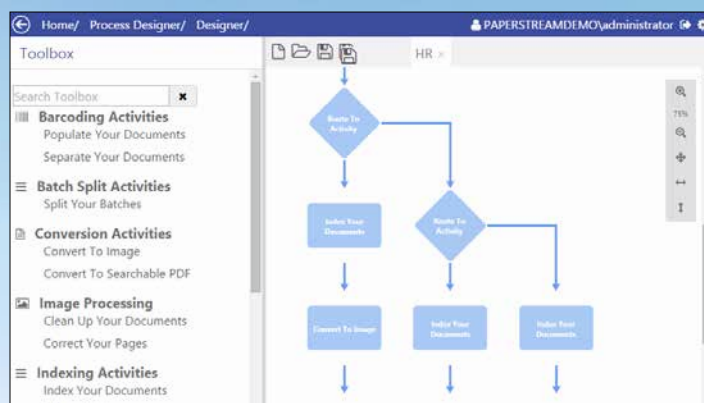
Home/ Process Designer/ Designer/

PAPERSTREAMDEMO\administrator

Toolbox

Search Toolbox

Barcoding Activities
Populate Your Documents
Separate Your Documents

Batch Split Activities
Split Your Batches

Conversion Activities
Convert To Image
Convert To Searchable PDF

Image Processing
Clean Up Your Documents
Correct Your Pages

Indexing Activities
Index Your Documents

HR ×

Route To Activity

Index Your Documents

Route To Activity

Convert To Image

Index Your Documents

Index Your Documents

75%